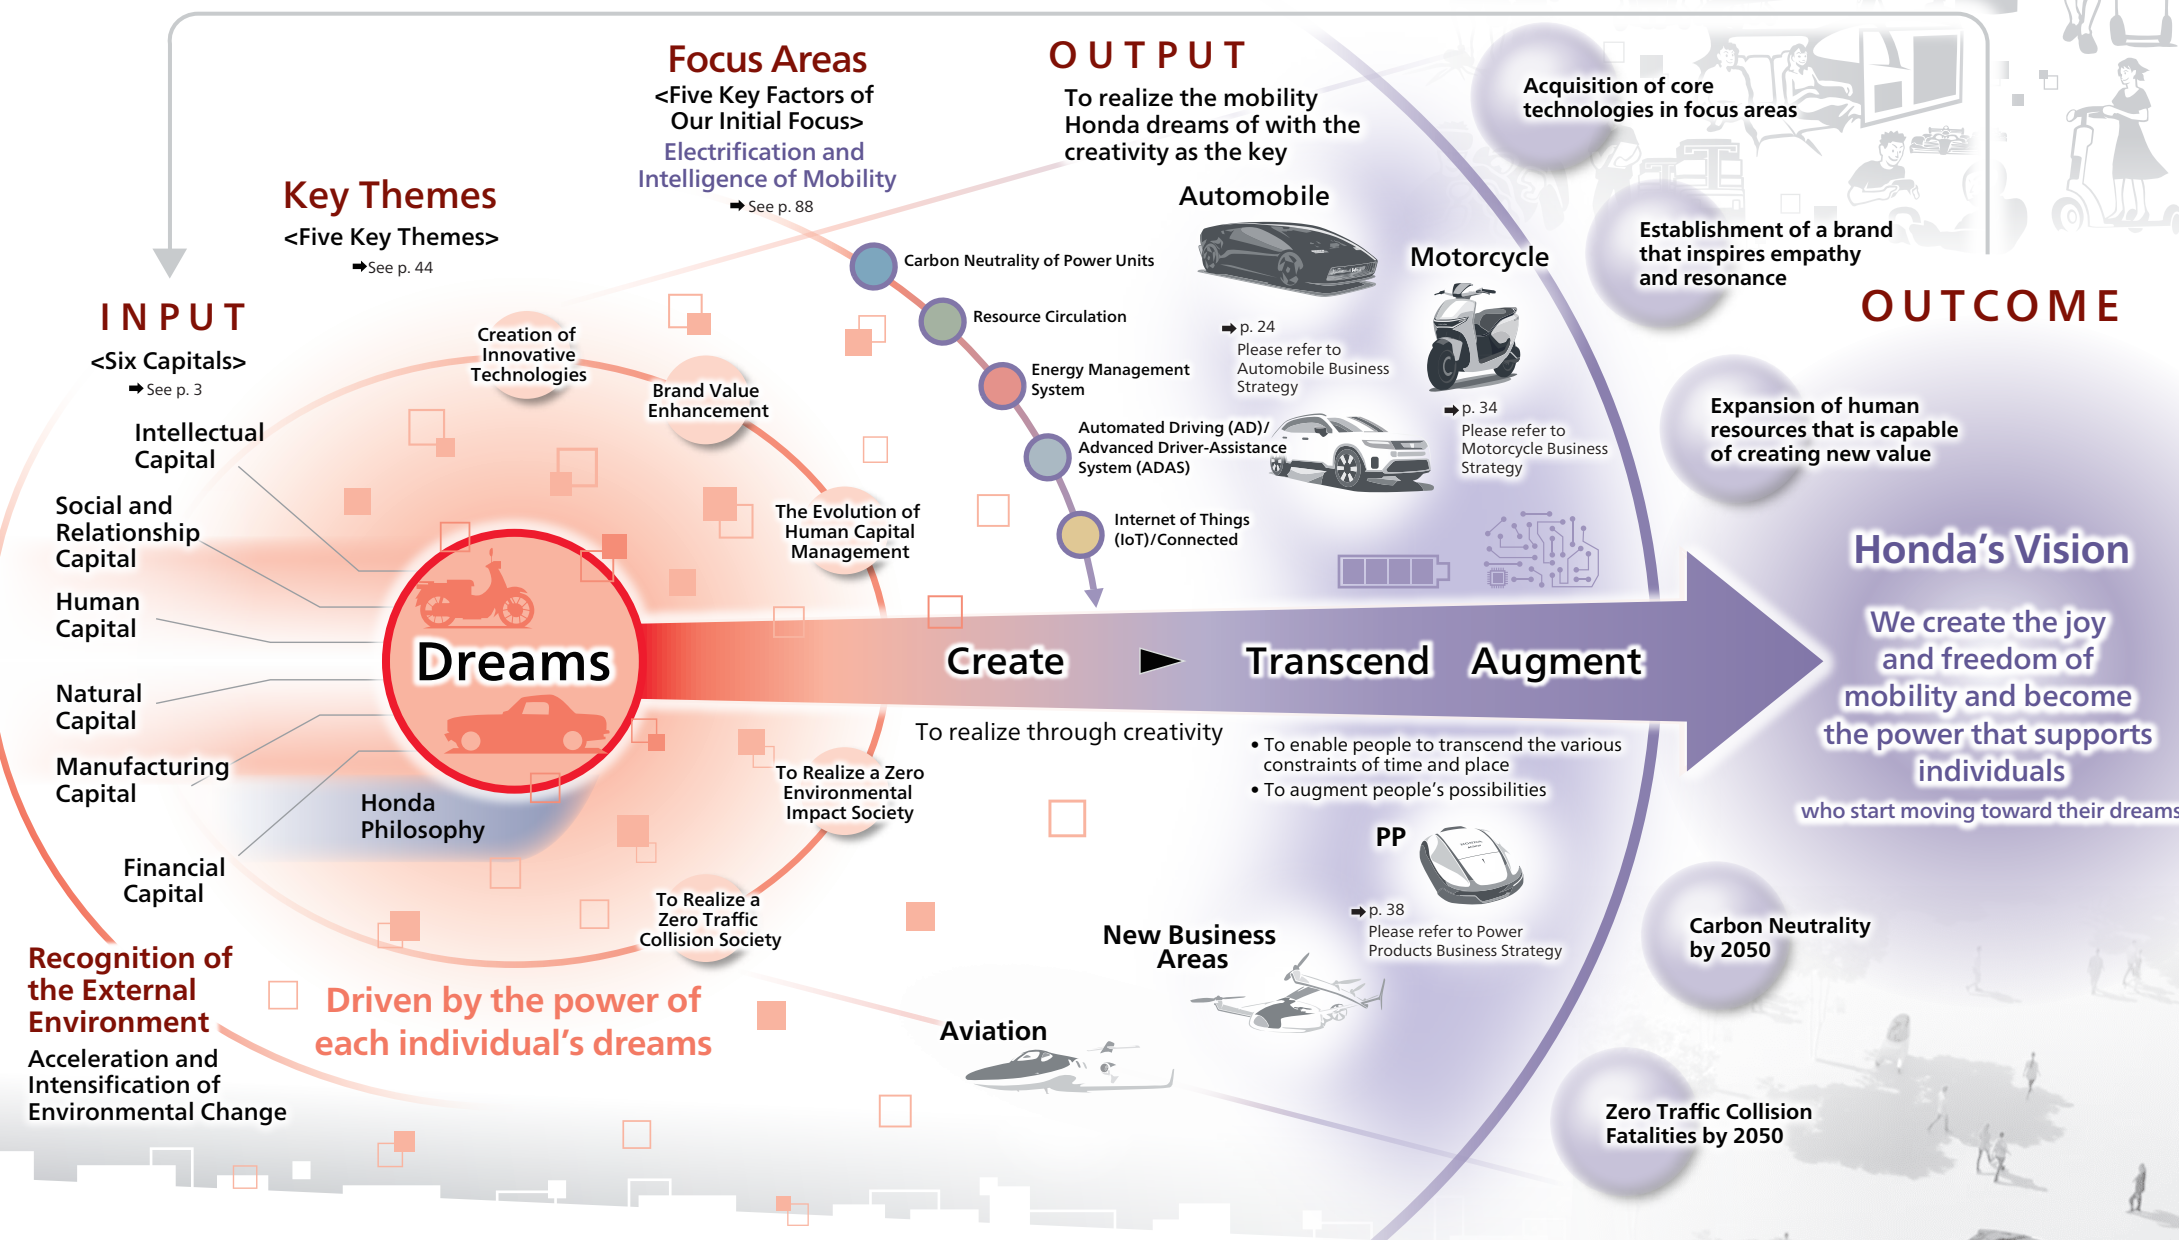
Focus Areas
<Five Key Factors of Our Initial Focus>
Electrification and Intelligence of Mobility
➡See p. 88

OUTPUT
To realize the mobility Honda dreams of with the creativity as the key

Key Themes
<Five Key Themes>
➡See p. 44

INPUT
<Six Capitals>
➡See p. 3

Intellectual Capital
Social and Relationship Capital
Human Capital
Natural Capital
Manufacturing Capital
Financial Capital

Creation of Innovative Technologies
Brand Value Enhancement
The Evolution of Human Capital Management
To Realize a Zero Environmental Impact Society
To Realize a Zero Traffic Collision Society

Carbon Neutrality of Power Units
Resource Circulation
Energy Management System
Automated Driving (AD)/ Advanced Driver-Assistance System (ADAS)
Internet of Things (IoT)/Connected

Automobile
➡p. 24
Please refer to Automobile Business Strategy

Motorcycle
➡p. 34
Please refer to Motorcycle Business Strategy

Acquisition of core technologies in focus areas
Establishment of a brand that inspires empathy and resonance

OUTCOME

Expansion of human resources that is capable of creating new value

Honda's Vision
We create the joy and freedom of mobility and become the power that supports individuals
who start moving toward their dreams

Dreams
Honda Philosophy

Create ► Transcend Augment
To realize through creativity
• To enable people to transcend the various constraints of time and place
• To augment people's possibilities

PP
➡p. 38
Please refer to Power Products Business Strategy

New Business Areas
Aviation

Carbon Neutrality by 2050
Zero Traffic Collision Fatalities by 2050

Recognition of the External Environment
Acceleration and Intensification of Environmental Change

Driven by the power of each individual's dreams